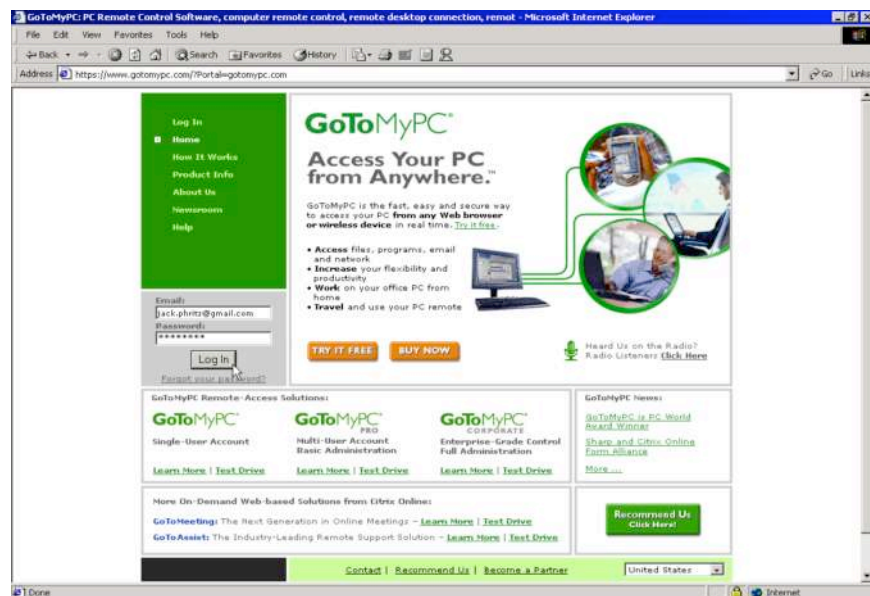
GoToMyPC: PC Remote Control Software, computer remote control, remote desktop connection, remot - Microsoft Internet Explorer

File Edit View Favorites Tools Help

Back Search Favorites History

Address https://www.gotomypc.com/?Portal=gotomypc.com

Go Links

Log In
Home
How It Works
Product Info
About Us
Newsroom
Help

GoToMyPC

Access Your PC from Anywhere.™

GoToMyPC is the fast, easy and secure way to access your PC from any Web browser or wireless device in real time. Try it free.

• Access files, programs, email and network
• Increase your flexibility and productivity
• Work on your office PC from home
• Travel and use your PC remote

Email:
jack.phritz@gmail.com
Password:
********
Log In
Forgot your password?

TRY IT FREE BUY NOW

Heard Us on the Radio? Radio Listeners Click Here

GoToMyPC Remote-Access Solutions:

GoToMyPC
Single-User Account
Learn More | Test Drive

GoToMyPC PRO
Multi-User Account
Basic Administration
Learn More | Test Drive

GoToMyPC CORPORATE
Enterprise-Grade Control
Full Administration
Learn More | Test Drive

GoToMyPC News:
GoToMyPC is PC World Award Winner
Sharp and Citrix Online Form Alliance
More ...

More On-Demand Web-based Solutions from Citrix Online:
GoToMeeting: The Next Generation in Online Meetings – Learn More | Test Drive
GoToAssist: The Industry-Leading Remote Support Solution – Learn More | Test Drive

Recommend Us
Click Here!

Contact | Recommend Us | Become a Partner

United States

Done

Internet